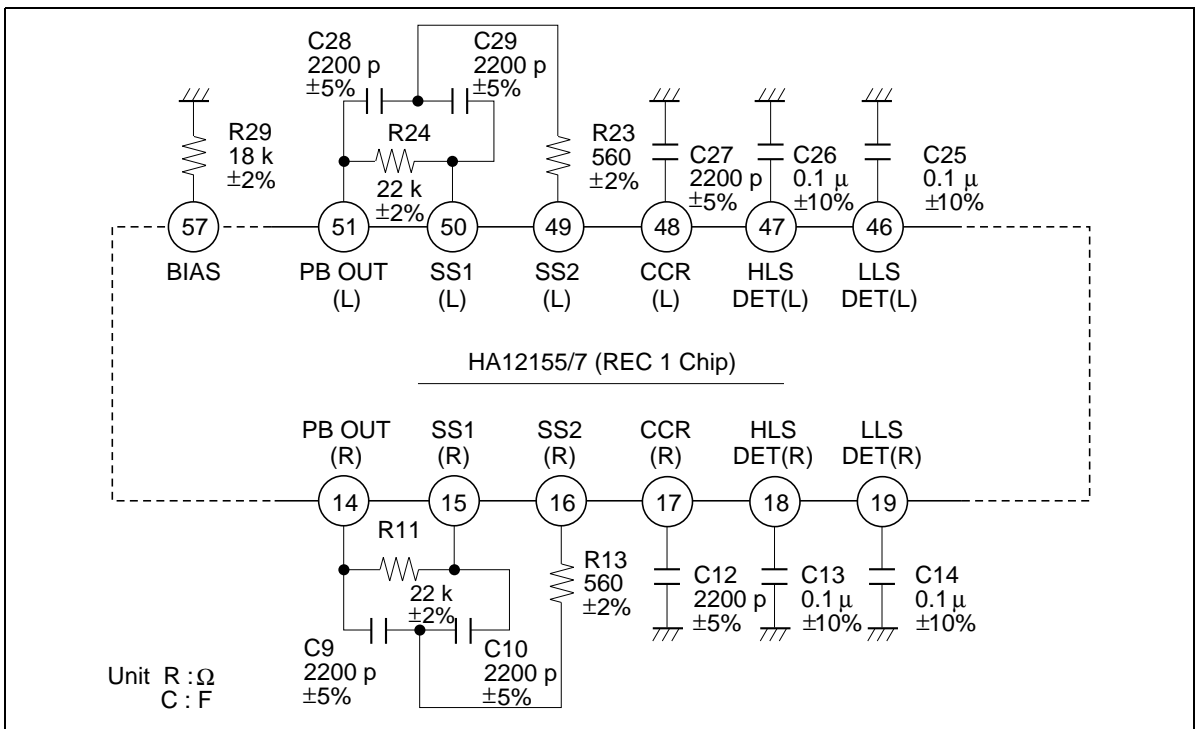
C28
2200 p
±5%

C29
2200 p
±5%

R29
18 k
±2%

R24
22 k
±2%

R23
560
±2%

C27
2200 p
±5%

C26
0.1 μ
±10%

C25
0.1 μ
±10%

57
BIAS

51
PB OUT
(L)

50
SS1
(L)

49
SS2
(L)

48
CCR
(L)

47
HLS
DET(L)

46
LLS
DET(L)

HA12155/7 (REC 1 Chip)

PB OUT
(R)
14

SS1
(R)
15

SS2
(R)
16

CCR
(R)
17

HLS
DET(R)
18

LLS
DET(R)
19

R11
22 k
±2%

R13
560
±2%

C12
2200 p
±5%

C13
0.1 μ
±10%

C14
0.1 μ
±10%

C9
2200 p
±5%

C10
2200 p
±5%

Unit R : Ω
C : F